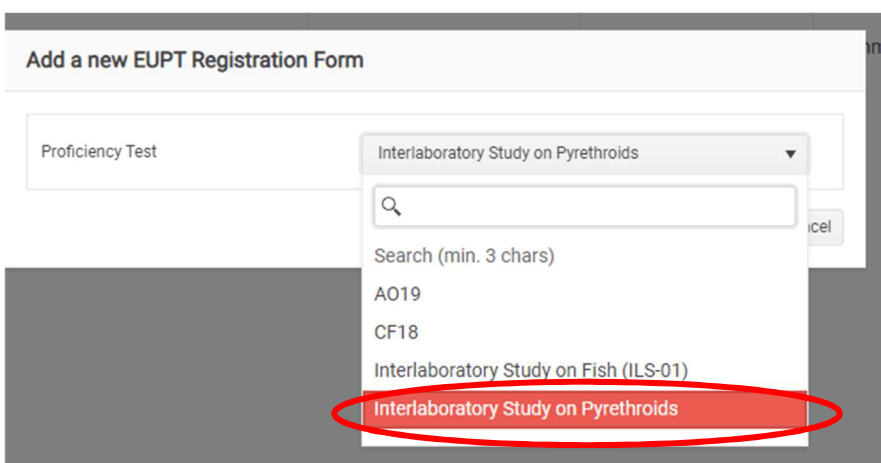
Add a new EUPT Registration Form

Proficiency Test

Interlaboratory Study on Pyrethroids

Search (min. 3 chars)

AO19

CF18

Interlaboratory Study on Fish (ILS-01)

Interlaboratory Study on Pyrethroids

ncel